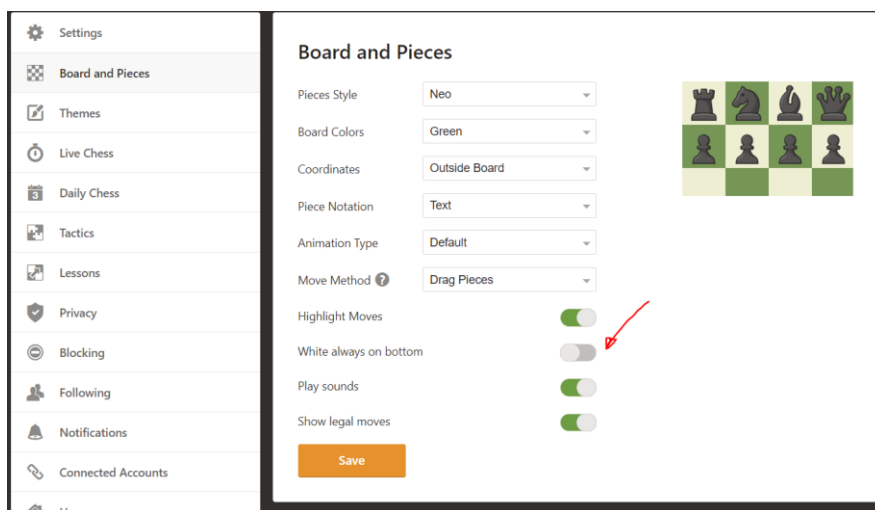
Settings
Board and Pieces
Themes
Live Chess
Daily Chess
Tactics
Lessons
Privacy
Blocking
Following
Notifications
Connected Accounts

Board and Pieces

Pieces Style Neo
Board Colors Green
Coordinates Outside Board
Piece Notation Text
Animation Type Default
Move Method Drag Pieces
Highlight Moves
White always on bottom
Play sounds
Show legal moves

Save